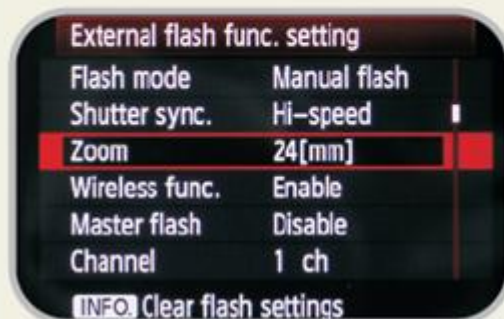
External flash func. setting

| Flash mode | Manual flash |
|---|---|
| Shutter sync. | Hi–speed |
| Zoom | 24[mm] |
| Wireless func. | Enable |
| Master flash | Disable |
| Channel | 1 ch |

INFO. Clear flash settings